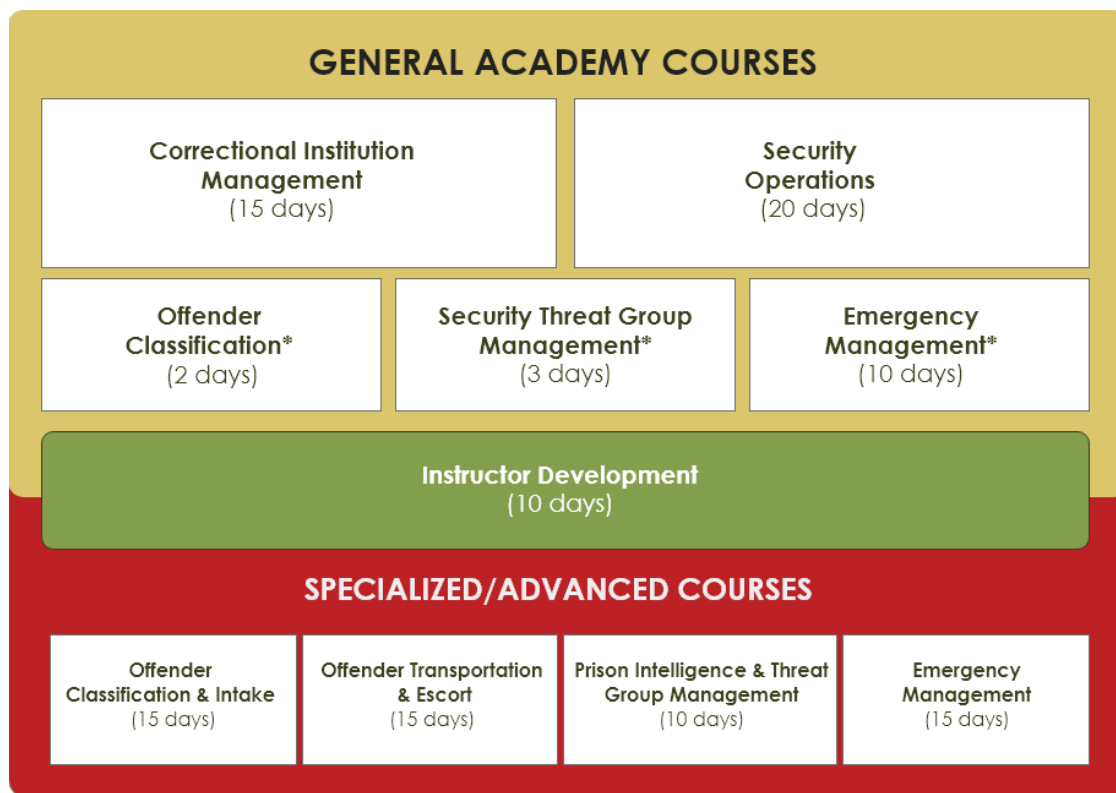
GENERAL ACADEMY COURSES

Correctional Institution Management
(15 days)

Security Operations
(20 days)

Offender Classification*
(2 days)

Security Threat Group Management*
(3 days)

Emergency Management*
(10 days)

Instructor Development
(10 days)

SPECIALIZED/ADVANCED COURSES

Offender Classification & Intake
(15 days)

Offender Transportation & Escort
(15 days)

Prison Intelligence & Threat Group Management
(10 days)

Emergency Management
(15 days)